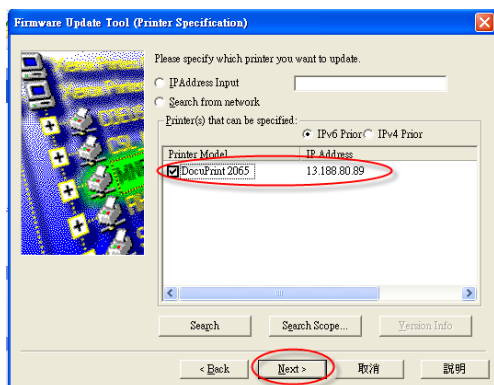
Firmware Update Tool (Printer Specification)

Please specify which printer you want to update.

IPAddress Input

Search from network

Printer(s) that can be specified:

IPv6 Prior IPv4 Prior

| Printer Model | IP Address |
|---|---|
| DocuPrint 2065 | 13.188.80.89 |

Search

Search Scope...

Version Info

< Back

Next >

取消

說明